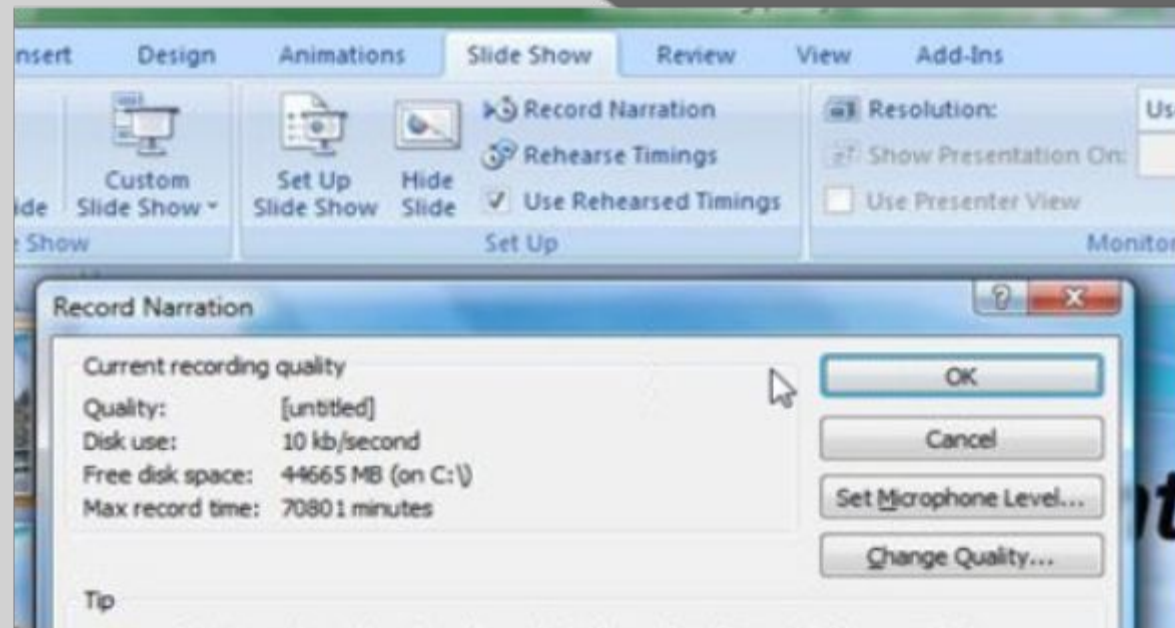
nsert Design Animations Slide Show Review View Add-Ins

Custom Slide Show
ide
Show

Set Up Slide Show
Hide Slide
Record Narration
Rehearse Timings
Use Rehearsed Timings
Set Up

Resolution:
Us
Show Presentation On:
Use Presenter View
Monitor

Record Narration

Current recording quality
Quality: [untitled]
Disk use: 10 kb/second
Free disk space: 44665 MB (on C:\)
Max record time: 70801 minutes

OK
Cancel
Set Microphone Level...
Change Quality...

Tip